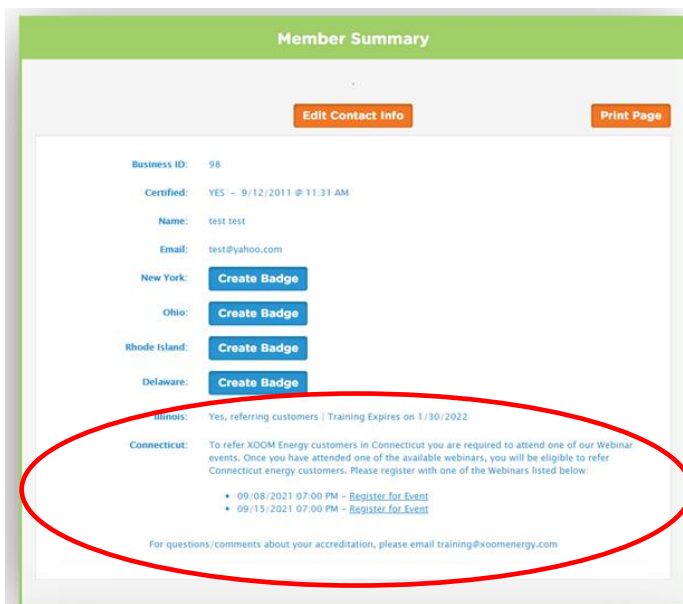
Member Summary

Edit Contact Info

Print Page

Business ID: 98

Certified: YES – 9/12/2011 @ 11:31 AM

Name: test test

Email: test@yahoo.com

New York: Create Badge

Ohio: Create Badge

Rhode Island: Create Badge

Delaware: Create Badge

Illinois: Yes, referring customers | Training Expires on 1/30/2022

Connecticut: To refer XOOM Energy customers in Connecticut you are required to attend one of our Webinar events. Once you have attended one of the available webinars, you will be eligible to refer Connecticut energy customers. Please register with one of the Webinars listed below:

- 09/08/2021 07:00 PM – Register for Event
- 09/15/2021 07:00 PM – Register for Event

For questions/comments about your accreditation, please email training@xoomenergy.com